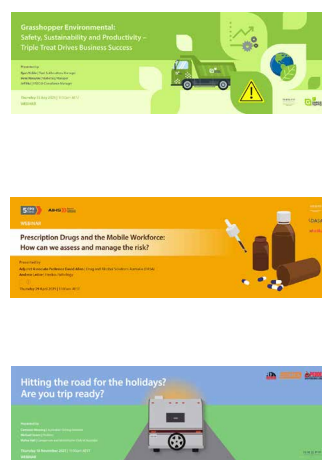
Grasshopper Environmental: Safety, Sustainability and Productivity – Triple Treat Drives Business Success

Presented by
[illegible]

Thursday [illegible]
WEBINAR

WEBINAR

Prescription Drugs and the Mobile Workforce: How can we assess and manage the risk?

Presented by
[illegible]

Thursday 29 April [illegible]

Hitting the road for the holidays? Are you trip ready?

Presented by
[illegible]

Thursday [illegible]
WEBINAR